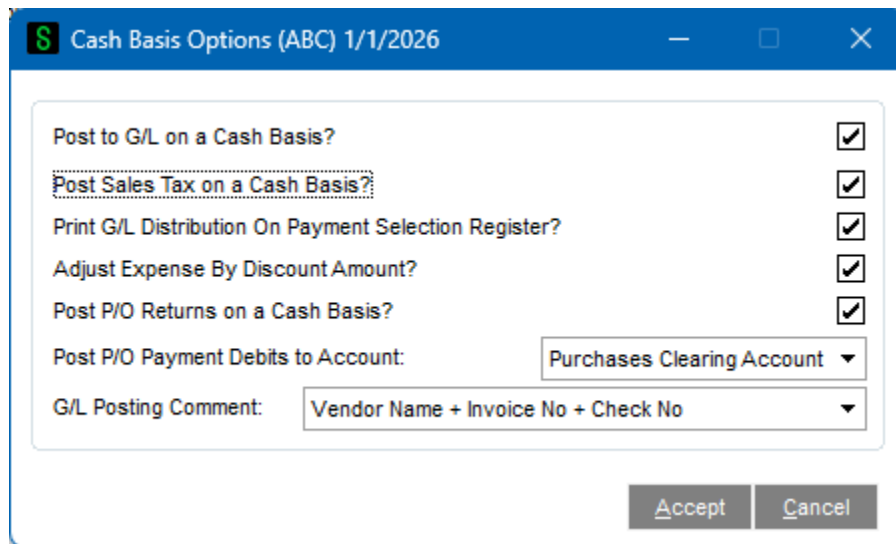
S Cash Basis Options (ABC) 1/1/2026

Post to G/L on a Cash Basis?

Post Sales Tax on a Cash Basis?

Print G/L Distribution On Payment Selection Register?

Adjust Expense By Discount Amount?

Post P/O Returns on a Cash Basis?

Post P/O Payment Debits to Account: Purchases Clearing Account

G/L Posting Comment: Vendor Name + Invoice No + Check No

Accept Cancel